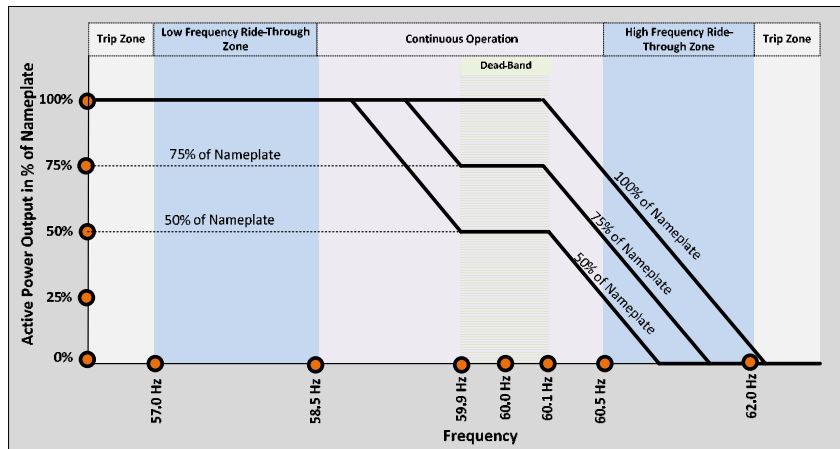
Trip Zone

Low Frequency Ride-Through Zone

Continuous Operation

High Frequency Ride-Through Zone

Trip Zone

Dead-Band

Active Power Output in % of Nameplate

100%

75%

50%

25%

0%

75% of Nameplate

50% of Nameplate

100% of Nameplate

75% of Nameplate

50% of Nameplate

57.0 Hz

58.5 Hz

59.9 Hz

60.0 Hz

60.1 Hz

60.5 Hz

62.0 Hz

Frequency